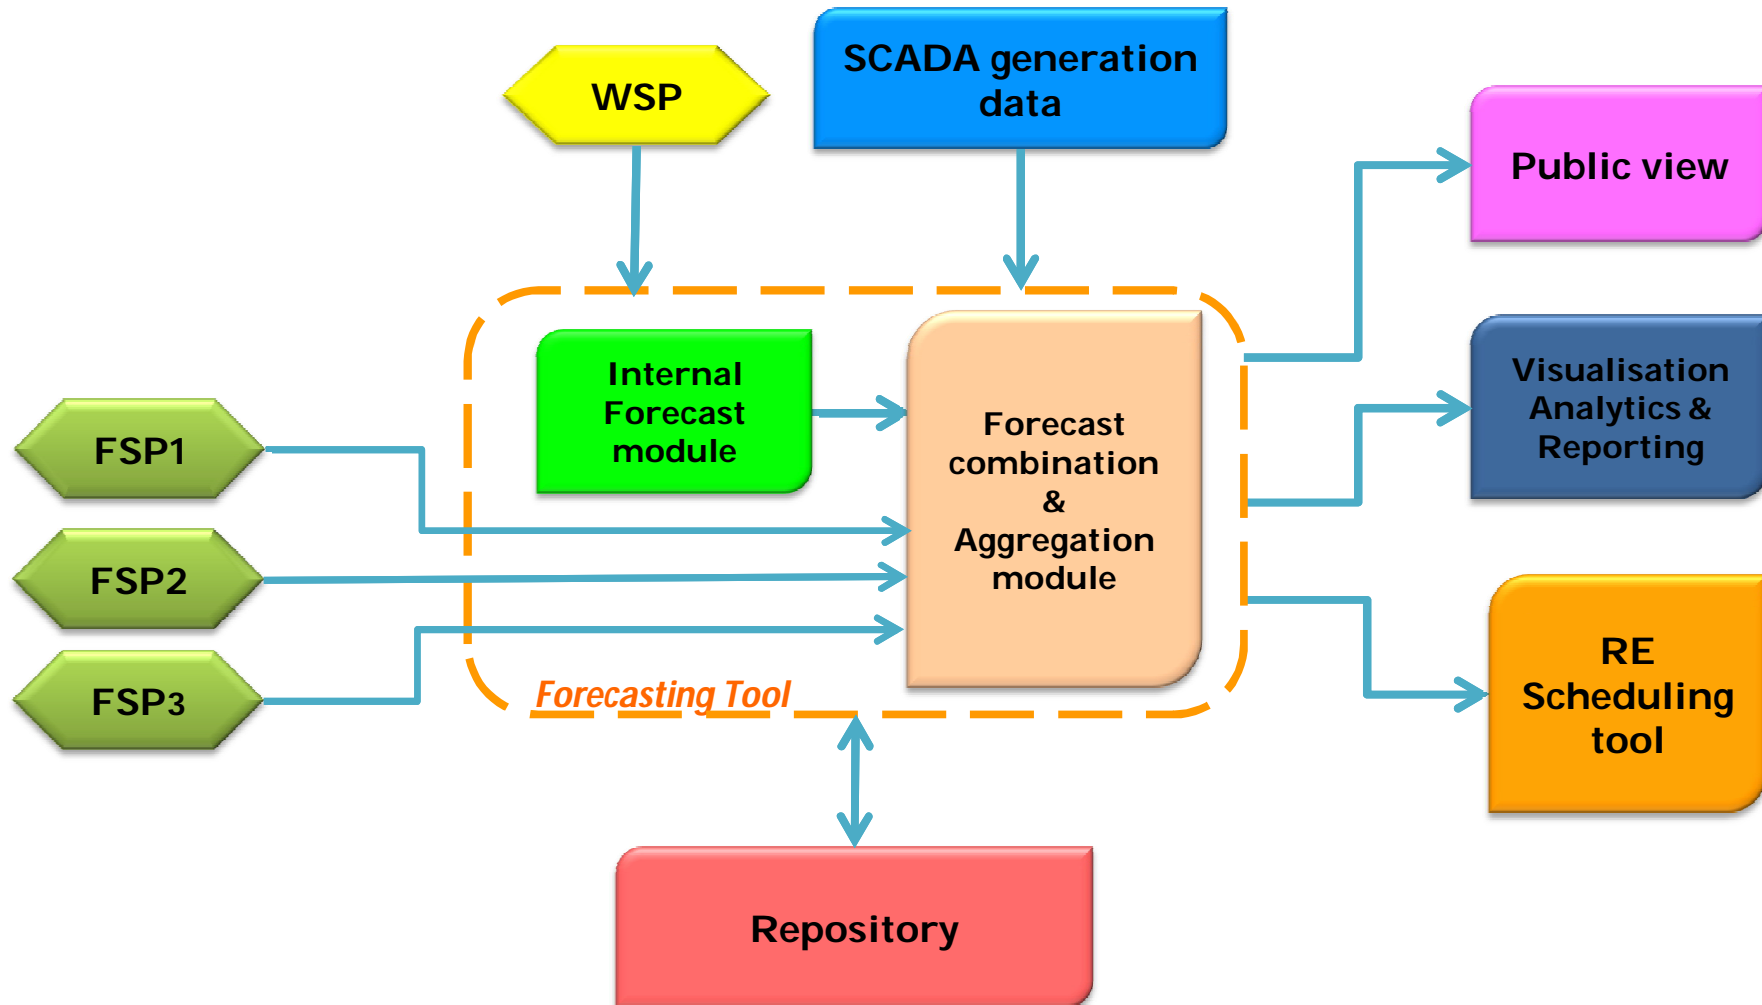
WSP

SCADA generation data

Public view

Internal Forecast module

Forecast combination & Aggregation module

Visualisation Analytics & Reporting

FSP1

FSP2

FSP3

Forecasting Tool

RE Scheduling tool

Repository